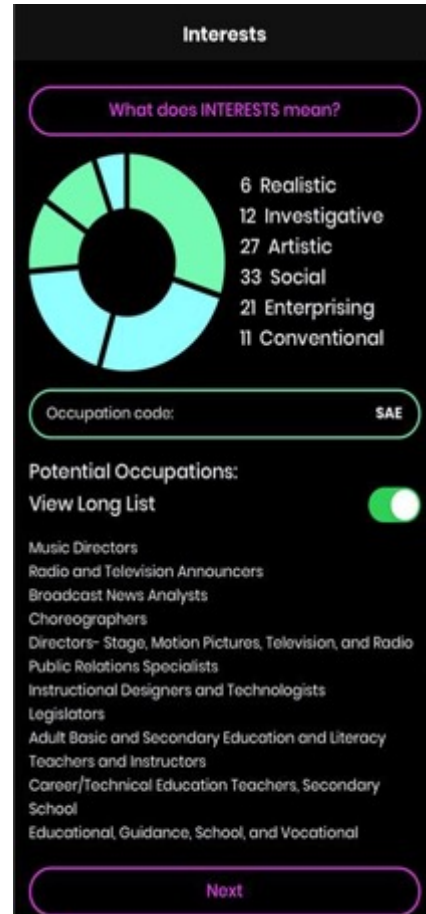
Interests

What does INTERESTS mean?

6 Realistic
12 Investigative
27 Artistic
33 Social
21 Enterprising
11 Conventional

Occupation code: SAE

Potential Occupations:
View Long List

Music Directors
Radio and Television Announcers
Broadcast News Analysts
Choreographers
Directors- Stage, Motion Pictures, Television, and Radio
Public Relations Specialists
Instructional Designers and Technologists
Legislators
Adult Basic and Secondary Education and Literacy Teachers and Instructors
Career/Technical Education Teachers, Secondary School
Educational, Guidance, School, and Vocational

Next